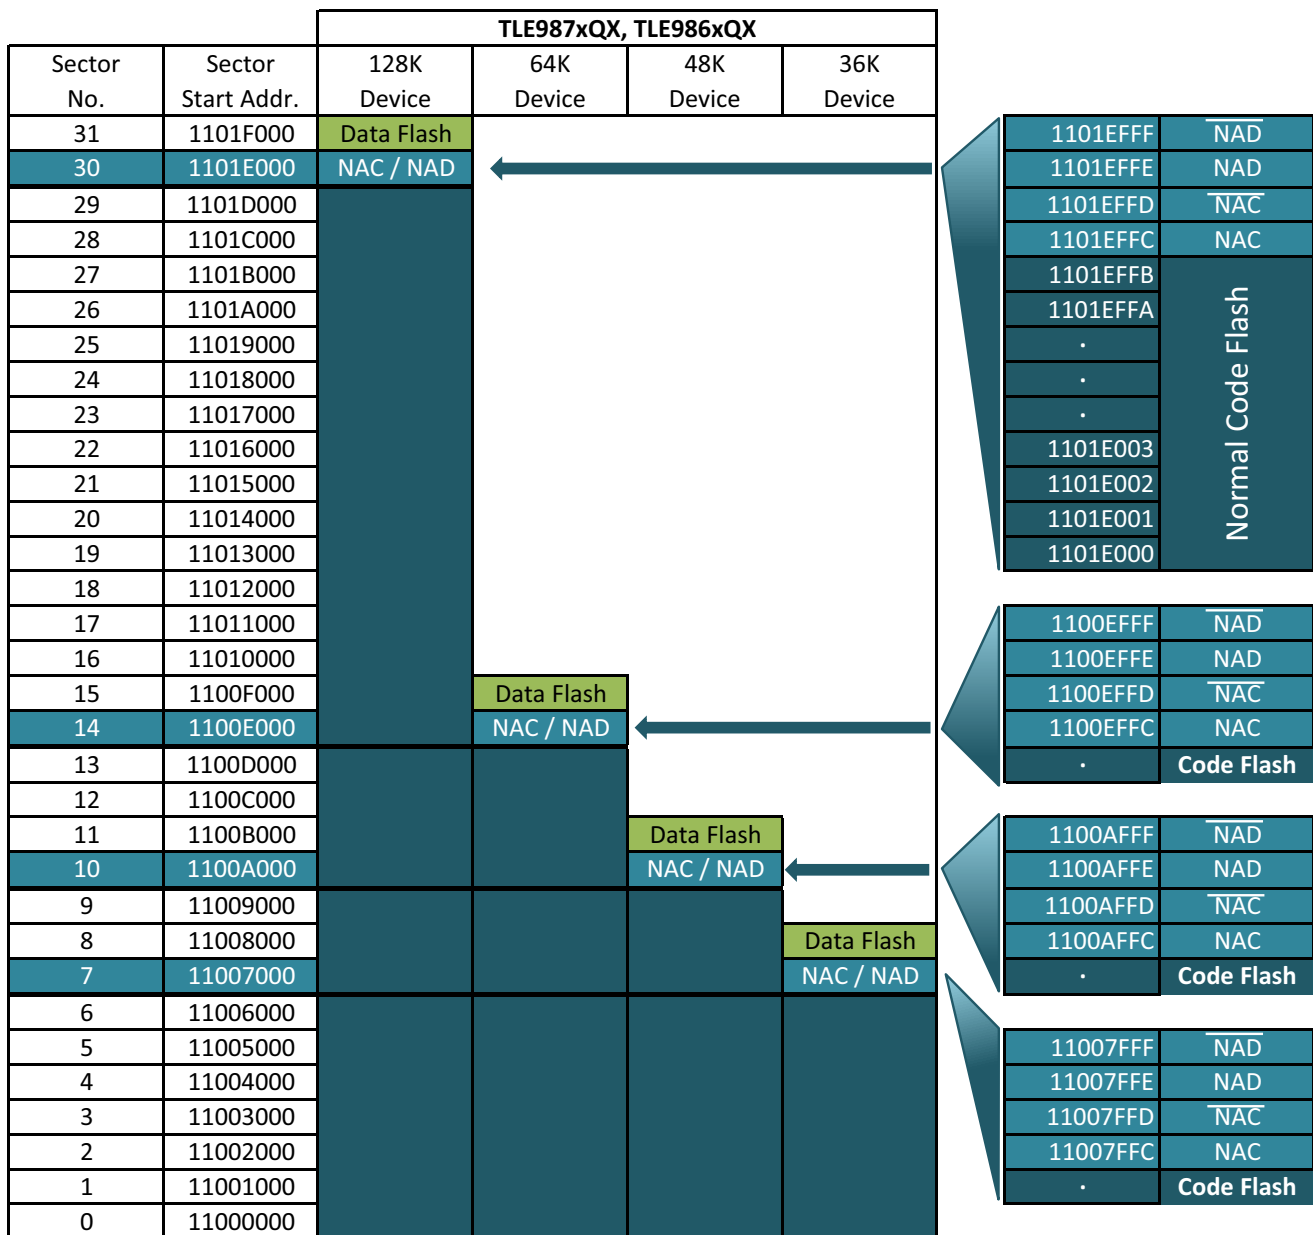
| Sector No. | Sector Start Addr. | TLE987xQX, TLE986xQX 128K Device | 64K Device | 48K Device | 36K Device |
|---|---|---|---|---|---|
| 31 | 1101F000 | Data Flash | | | |
| 30 | 1101E000 | NAC / NAD | | | |
| 29 | 1101D000 | | | | |
| 28 | 1101C000 | | | | |
| 27 | 1101B000 | | | | |
| 26 | 1101A000 | | | | |
| 25 | 11019000 | | | | |
| 24 | 11018000 | | | | |
| 23 | 11017000 | | | | |
| 22 | 11016000 | | | | |
| 21 | 11015000 | | | | |
| 20 | 11014000 | | | | |
| 19 | 11013000 | | | | |
| 18 | 11012000 | | | | |
| 17 | 11011000 | | | | |
| 16 | 11010000 | | | | |
| 15 | 1100F000 | | Data Flash | | |
| 14 | 1100E000 | | NAC / NAD | | |
| 13 | 1100D000 | | | | |
| 12 | 1100C000 | | | | |
| 11 | 1100B000 | | | Data Flash | |
| 10 | 1100A000 | | | NAC / NAD | |
| 9 | 11009000 | | | | |
| 8 | 11008000 | | | | Data Flash |
| 7 | 11007000 | | | | NAC / NAD |
| 6 | 11006000 | | | | |
| 5 | 11005000 | | | | |
| 4 | 11004000 | | | | |
| 3 | 11003000 | | | | |
| 2 | 11002000 | | | | |
| 1 | 11001000 | | | | |
| 0 | 11000000 | | | | |

| | |
|---|---|
| 1101EFFF | $\overline{NAD}$ |
| 1101EFFE | NAD |
| 1101EFFD | $\overline{NAC}$ |
| 1101EFFC | NAC |
| 1101EFFB | Normal Code Flash |
| 1101EFFA | |
| . | |
| . | |
| . | |
| 1101E003 | |
| 1101E002 | |
| 1101E001 | |
| 1101E000 | |

| | |
|---|---|
| 1100EFFF | $\overline{NAD}$ |
| 1100EFFE | NAD |
| 1100EFFD | $\overline{NAC}$ |
| 1100EFFC | NAC |
| . | Code Flash |

| | |
|---|---|
| 1100AFFF | $\overline{NAD}$ |
| 1100AFFE | NAD |
| 1100AFFD | $\overline{NAC}$ |
| 1100AFFC | NAC |
| . | Code Flash |

| | |
|---|---|
| 11007FFF | $\overline{NAD}$ |
| 11007FFE | NAD |
| 11007FFD | $\overline{NAC}$ |
| 11007FFC | NAC |
| . | Code Flash |